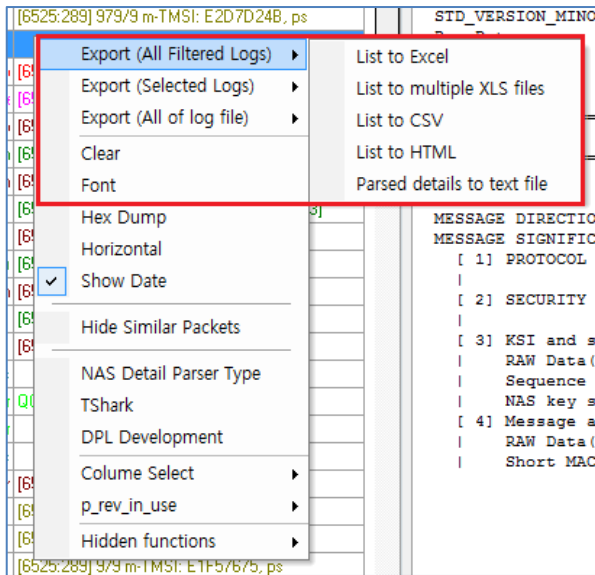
[6525:289] 979/9 m-TMSI: E2D7D24B, ps

Export (All Filtered Logs)
Export (Selected Logs)
Export (All of log file)
Clear
Font
Hex Dump
Horizontal
Show Date
Hide Similar Packets
NAS Detail Parser Type
TShark
DPL Development
Colume Select
p_rev_in_use
Hidden functions

List to Excel
List to multiple XLS files
List to CSV
List to HTML
Parsed details to text file

[6525:289] 979/9 m-TMSI: E1F57675, ps

STD_VERSION_MINO

MESSAGE DIRECTIO
MESSAGE SIGNIFIC
[ 1] PROTOCOL
|
[ 2] SECURITY
|
[ 3] KSI and s
| RAW Data(
| Sequence
| NAS key s
[ 4] Message a
| RAW Data(
| Short MAC